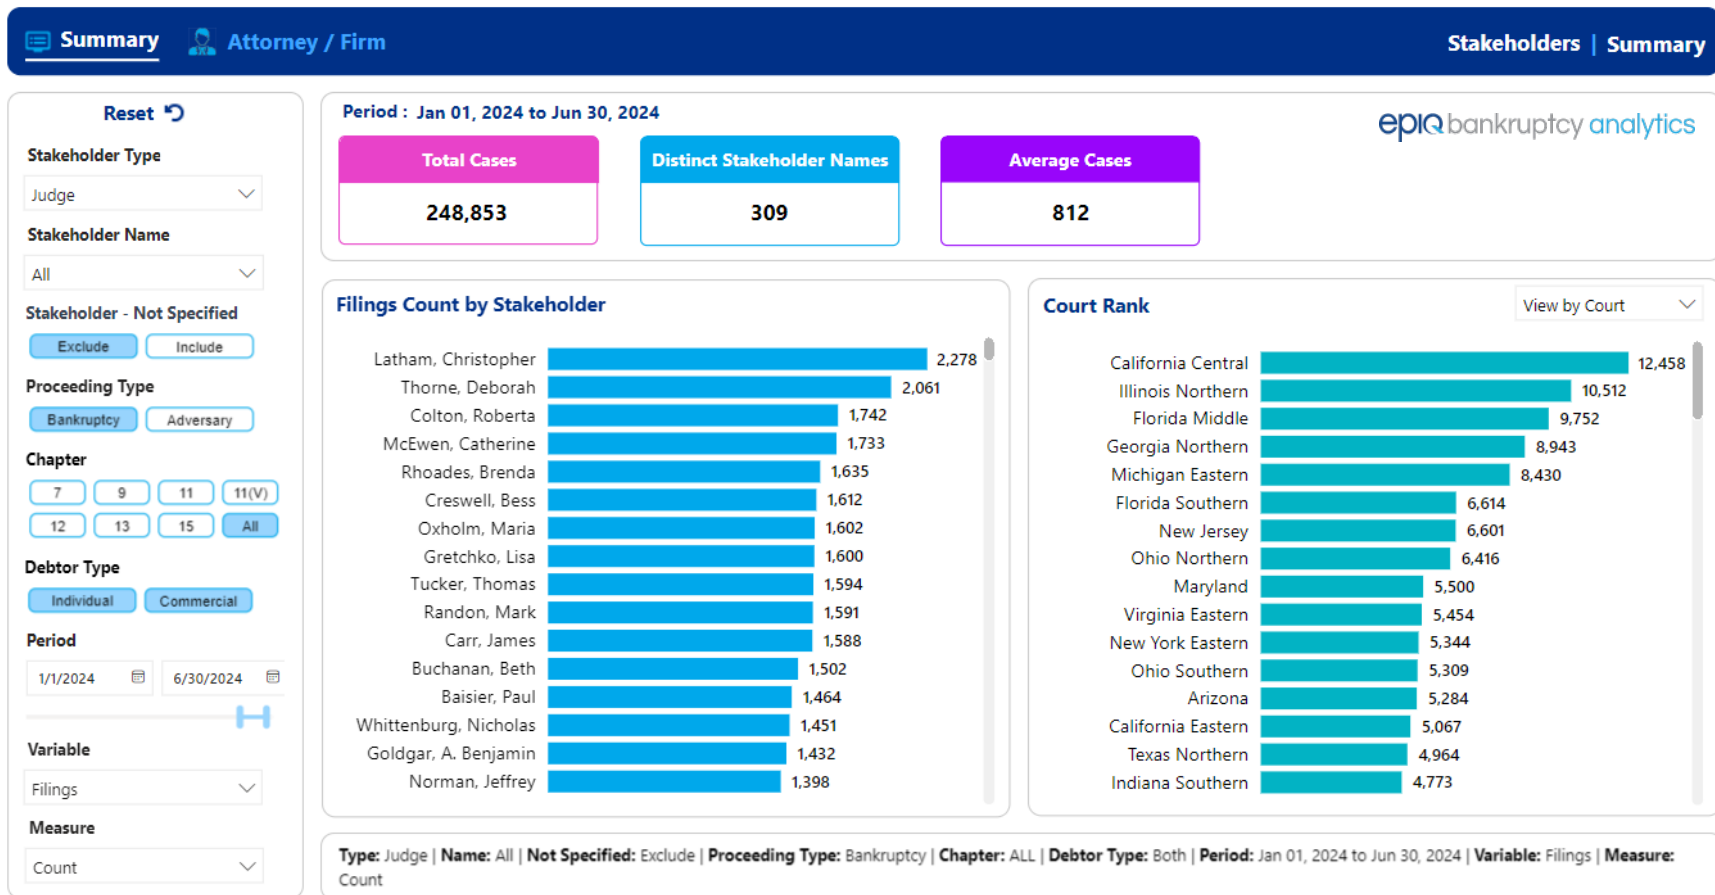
Summary | Attorney / Firm | Stakeholders | Summary

Reset

Stakeholder Type
Judge

Stakeholder Name
All

Stakeholder - Not Specified
Exclude | Include

Proceeding Type
Bankruptcy | Adversary

Chapter
7 | 9 | 11 | 11(V)
12 | 13 | 15 | All

Debtor Type
Individual | Commercial

Period
1/1/2024 | 6/30/2024

Variable
Filings

Measure
Count

Period : Jan 01, 2024 to Jun 30, 2024

epiq bankruptcy analytics

| Total Cases | Distinct Stakeholder Names | Average Cases |
|---|---|---|
| 248,853 | 309 | 812 |

Filings Count by Stakeholder

| Stakeholder | Count |
|---|---|
| Latham, Christopher | 2,278 |
| Thorne, Deborah | 2,061 |
| Colton, Roberta | 1,742 |
| McEwen, Catherine | 1,733 |
| Rhoades, Brenda | 1,635 |
| Creswell, Bess | 1,612 |
| Oxholm, Maria | 1,602 |
| Gretchko, Lisa | 1,600 |
| Tucker, Thomas | 1,594 |
| Randon, Mark | 1,591 |
| Carr, James | 1,588 |
| Buchanan, Beth | 1,502 |
| Baisier, Paul | 1,464 |
| Whittenburg, Nicholas | 1,451 |
| Goldgar, A. Benjamin | 1,432 |
| Norman, Jeffrey | 1,398 |

Court Rank

View by Court

| Court | Count |
|---|---|
| California Central | 12,458 |
| Illinois Northern | 10,512 |
| Florida Middle | 9,752 |
| Georgia Northern | 8,943 |
| Michigan Eastern | 8,430 |
| Florida Southern | 6,614 |
| New Jersey | 6,601 |
| Ohio Northern | 6,416 |
| Maryland | 5,500 |
| Virginia Eastern | 5,454 |
| New York Eastern | 5,344 |
| Ohio Southern | 5,309 |
| Arizona | 5,284 |
| California Eastern | 5,067 |
| Texas Northern | 4,964 |
| Indiana Southern | 4,773 |

Type: Judge | Name: All | Not Specified: Exclude | Proceeding Type: Bankruptcy | Chapter: ALL | Debtor Type: Both | Period: Jan 01, 2024 to Jun 30, 2024 | Variable: Filings | Measure: Count